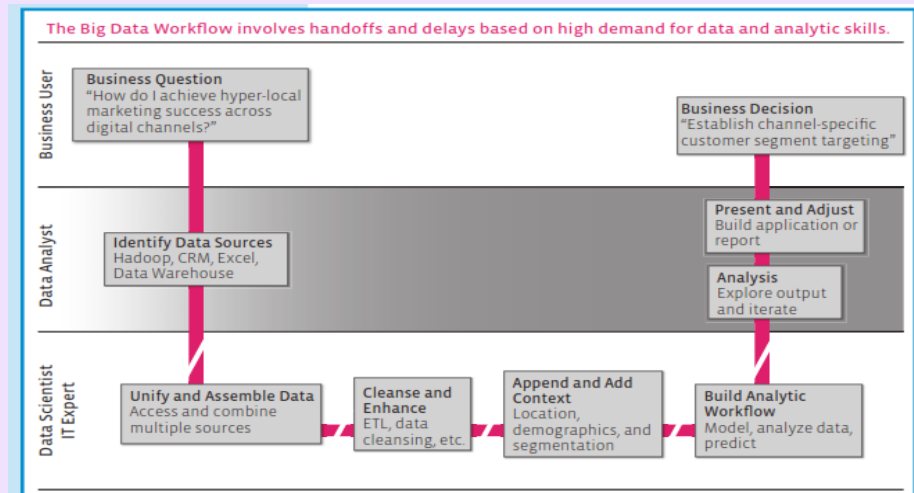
The Big Data Workflow involves handoffs and delays based on high demand for data and analytic skills.

Business User

Business Question
"How do I achieve hyper-local marketing success across digital channels?"

Business Decision
"Establish channel-specific customer segment targeting"

Data Analyst

Identify Data Sources
Hadoop, CRM, Excel, Data Warehouse

Present and Adjust
Build application or report

Analysis
Explore output and iterate

Data Scientist
IT Expert

Unify and Assemble Data
Access and combine multiple sources

Cleanse and Enhance
ETL, data cleansing, etc.

Append and Add Context
Location, demographics, and segmentation

Build Analytic Workflow
Model, analyze data, predict